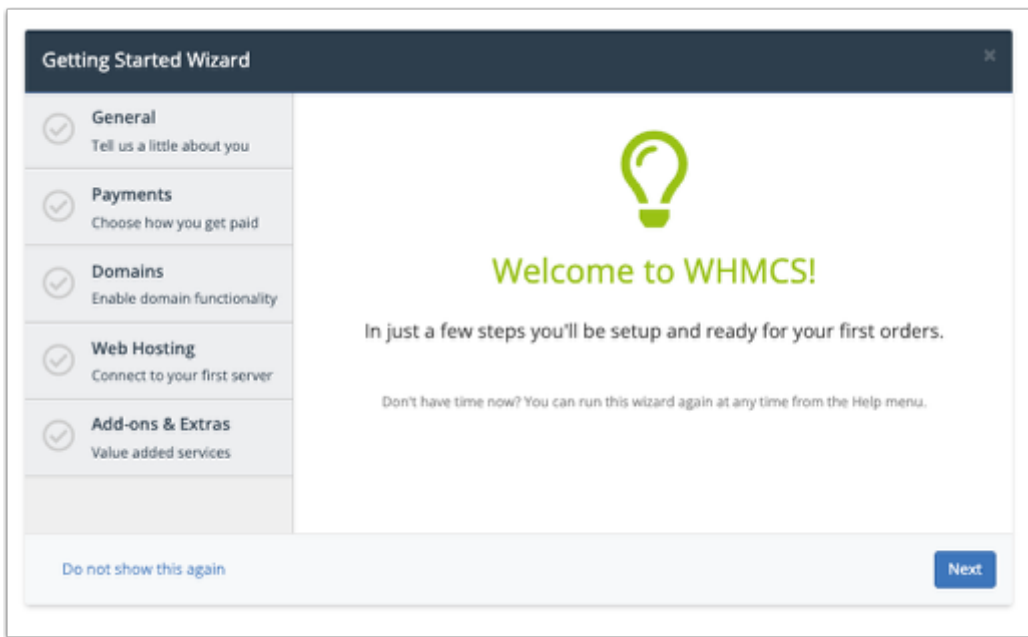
Getting Started Wizard

×

General
Tell us a little about you

Payments
Choose how you get paid

Domains
Enable domain functionality

Web Hosting
Connect to your first server

Add-ons & Extras
Value added services

Welcome to WHMCS!

In just a few steps you'll be setup and ready for your first orders.

Don't have time now? You can run this wizard again at any time from the Help menu.

Do not show this again

Next